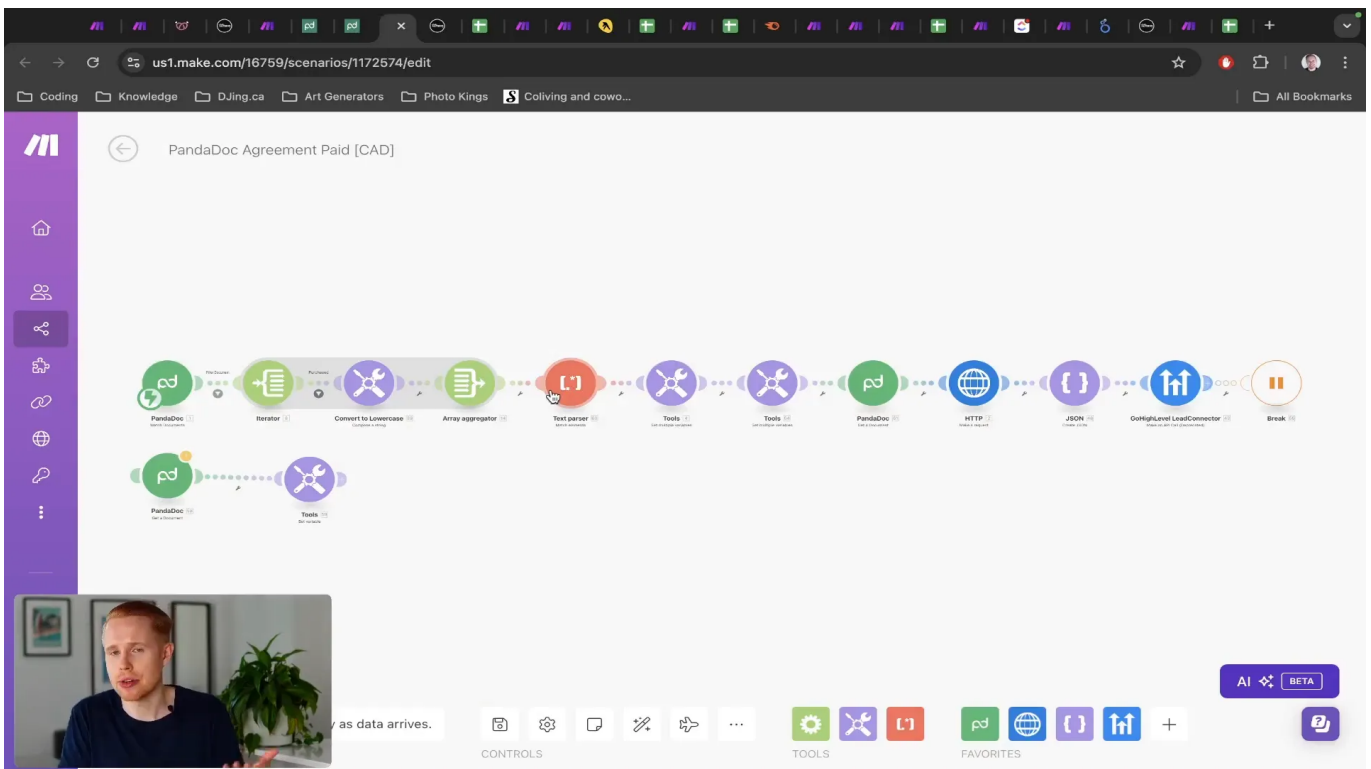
us1.make.com/16759/scenarios/1172574/edit

Coding Knowledge DJing.ca Art Generators Photo Kings Coliving and cowo... All Bookmarks

PandaDoc Agreement Paid [CAD]

PandaDoc
Iterator
Convert to Lowercase
Array aggregator
Text parser
Tools
Tools
PandaDoc
HTTP
JSON
GoHighLevel LeadConnector
Break

PandaDoc
Tools

y as data arrives.

CONTROLS

TOOLS

FAVORITES

AI BETA